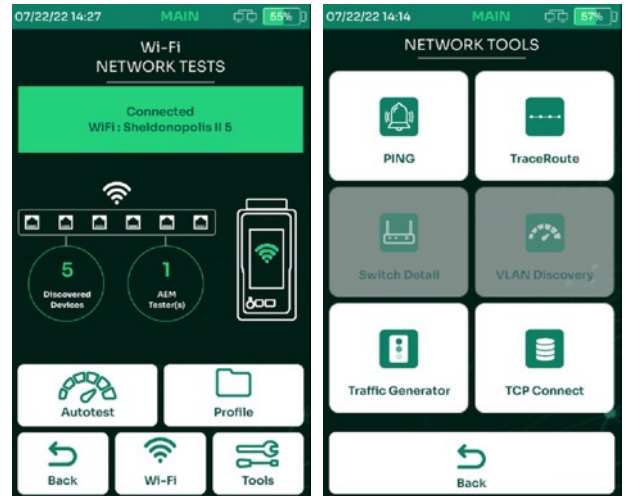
07/22/22 14:27 MAIN 55%

Wi-Fi
NETWORK TESTS

Connected
WiFi : Sheldonopolis II 5

5
Discovered Devices

1
AEM Tester(s)

Autotest

Profile

Back

Wi-Fi

Tools

07/22/22 14:14 MAIN 57%

NETWORK TOOLS

PING

TraceRoute

Switch Detail

VLAN Discovery

Traffic Generator

TCP Connect

Back